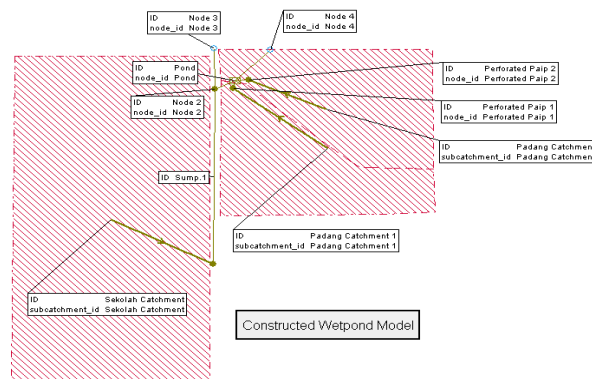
ID Node 3
node_id Node 3

ID Node 4
node_id Node 4

ID Pond
node_id Pond

ID Perforated Paip 2
node_id Perforated Paip 2

ID Node 2
node_id Node 2

ID Perforated Paip 1
node_id Perforated Paip 1

ID Padang Catchmen
subcatchment_id Padang Catchmen

ID Sump.1

ID Padang Catchment 1
subcatchment_id Padang Catchment 1

ID Sekolah Catchment
subcatchment_id Sekolah Catchment

Constructed Wetpond Model